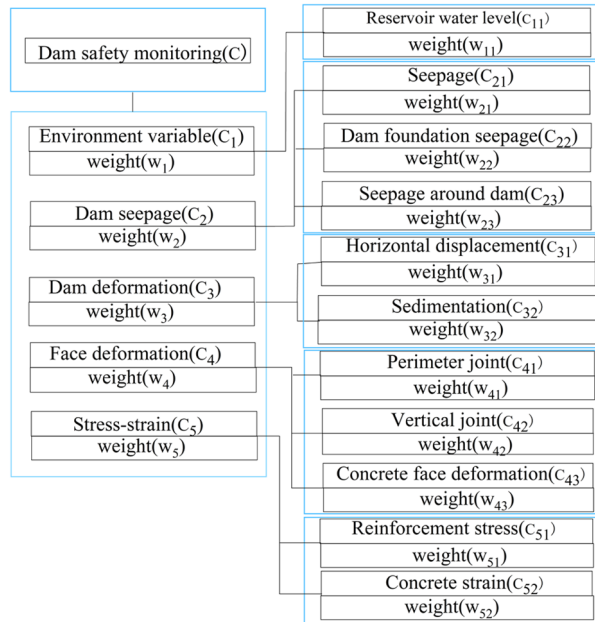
Dam safety monitoring(C)

Environment variable($C_1$)
weight($w_1$)

Dam seepage($C_2$)
weight($w_2$)

Dam deformation($C_3$)
weight($w_3$)

Face deformation($C_4$)
weight($w_4$)

Stress-strain($C_5$)
weight($w_5$)

Reservoir water level($C_{11}$)
weight($w_{11}$)

Seepage($C_{21}$)
weight($w_{21}$)

Dam foundation seepage($C_{22}$)
weight($w_{22}$)

Seepage around dam($C_{23}$)
weight($w_{23}$)

Horizontal displacement($C_{31}$)
weight($w_{31}$)

Sedimentation($C_{32}$)
weight($w_{32}$)

Perimeter joint($C_{41}$)
weight($w_{41}$)

Vertical joint($C_{42}$)
weight($w_{42}$)

Concrete face deformation($C_{43}$)
weight($w_{43}$)

Reinforcement stress($C_{51}$)
weight($w_{51}$)

Concrete strain($C_{52}$)
weight($w_{52}$)